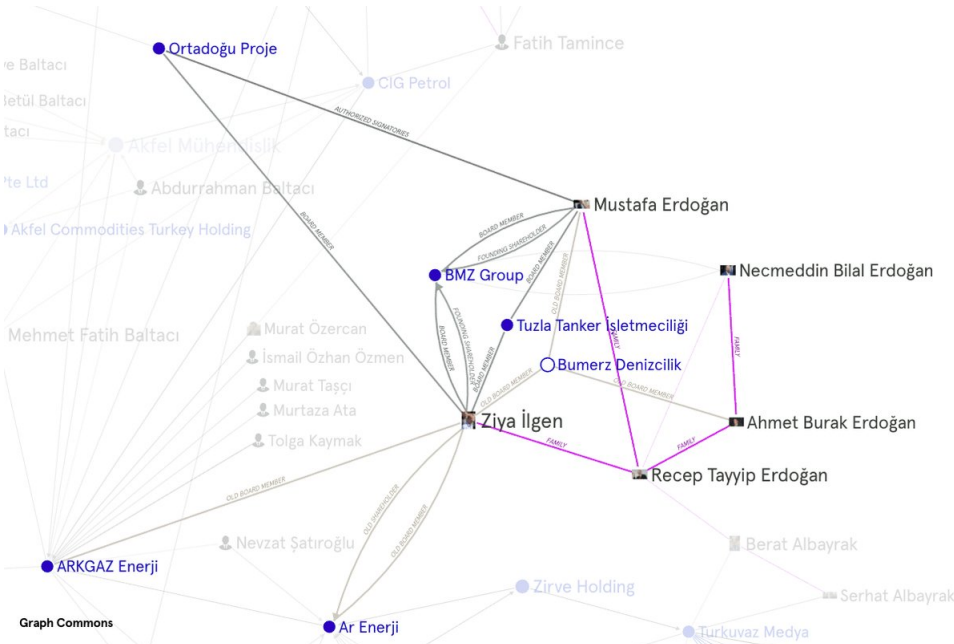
Ortadoğu Proje
Fatih Tamince
e Baltacı
Betül Baltacı
Baltacı
CIG Petrol
AUTHORIZED SIGNATORIES
Akfel Mühendislik
Pte Ltd
Abdurrahman Baltacı
Akfel Commodities Turkey Holding
BOARD MEMBER
Mustafa Erdoğan
BOARD MEMBER
FOUNDING SHAREHOLDER
BOARD MEMBER
OLD BOARD MEMBER
BMZ Group
Necmeddin Bilal Erdoğan
Mehmet Fatih Baltacı
Murat Özercan
Tuzla Tanker İşletmeciliği
FOUNDING SHAREHOLDER
BOARD MEMBER
BOARD MEMBER
FAMILY
FAMILY
İsmail Özhan Özmen
Bumerz Denizcilik
Murat Taşçı
OLD BOARD MEMBER
OLD BOARD MEMBER
Murtaza Ata
Ziya İlgen
Ahmet Burak Erdoğan
Tolga Kaymak
FAMILY
FAMILY
Recep Tayyip Erdoğan
OLD BOARD MEMBER
OLD SHAREHOLDER
OLD BOARD MEMBER
Nevzat Şatıroğlu
Berat Albayrak
ARKGAZ Enerji
Zirve Holding
Serhat Albayrak
Graph Commons
Ar Enerji
Turkuvaz Medya